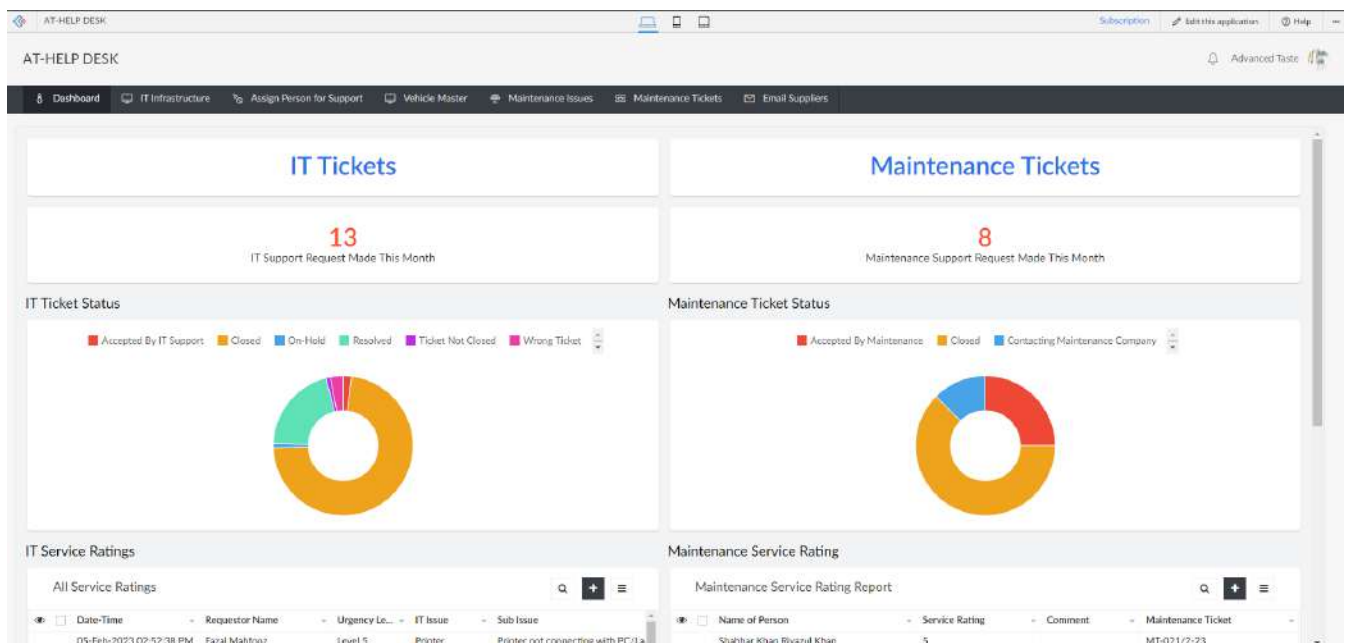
AT-HELP DESK

Subscription  Edit this application  Help

AT-HELP DESK

Advanced Taste

Dashboard  IT Infrastructure  Assign Person for Support  Vehicle Master  Maintenance Issues  Maintenance Tickets  Email Suppliers

IT Tickets

Maintenance Tickets

13
IT Support Request Made This Month

8
Maintenance Support Request Made This Month

IT Ticket Status

Accepted By IT Support  Closed  On-Hold  Resolved  Ticket Not Closed  Wrong Ticket

Maintenance Ticket Status

Accepted By Maintenance  Closed  Contacting Maintenance Company

IT Service Ratings

All Service Ratings

| Date-Time | Requestor Name | Urgency Le... | IT Issue | Sub Issue |
|---|---|---|---|---|
| 05-Feb-2023 02:52:38 PM | Fazal Mahfooz | Level 5 | Printer | Printer not connecting with PC/La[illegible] |

Maintenance Service Rating

Maintenance Service Rating Report

| Name of Person | Service Rating | Comment | Maintenance Ticket |
|---|---|---|---|
| Shabbar Khan Riyazul Khan | 5 | | MT-021/2-23 |